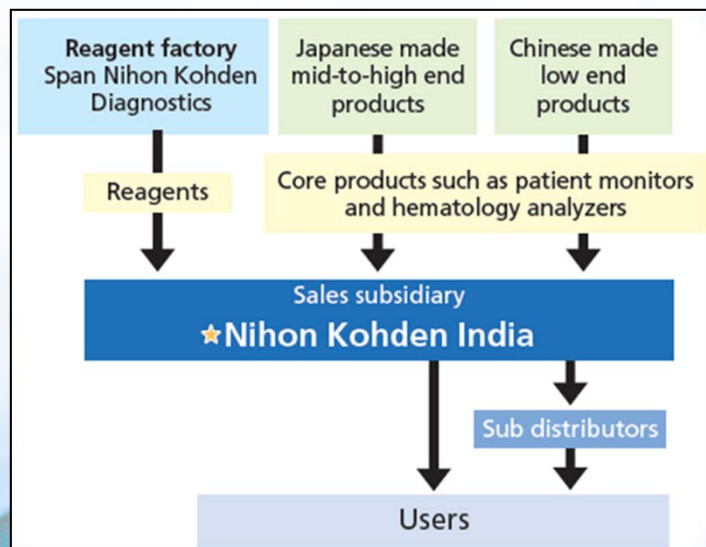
Reagent factory
Span Nihon Kohden Diagnostics

Japanese made mid-to-high end products

Chinese made low end products

Reagents

Core products such as patient monitors and hematology analyzers

Sales subsidiary
★Nihon Kohden India

Sub distributors

Users